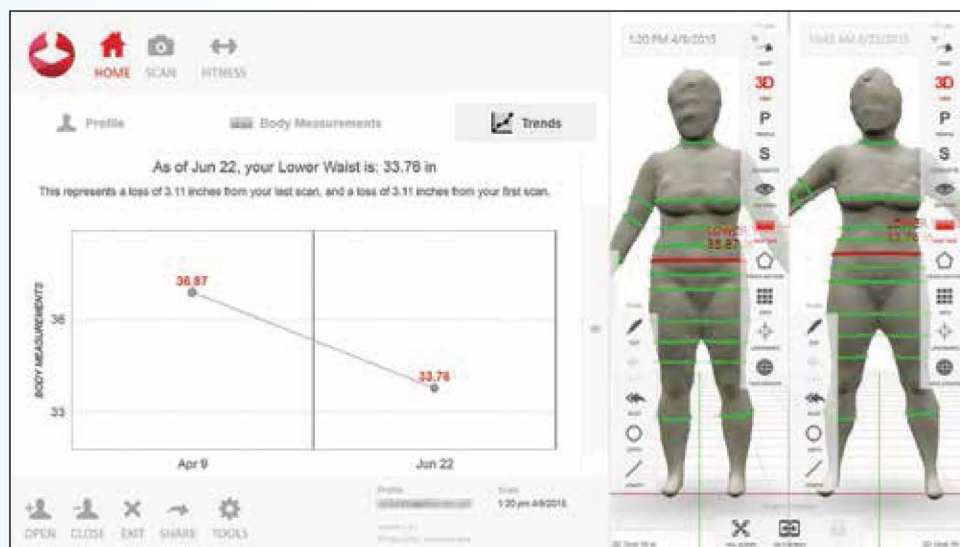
HOME SCAN FITNESS

Profile

Body Measurements

Trends

As of Jun 22, your Lower Waist is: 33.76 in

This represents a loss of 3.11 inches from your last scan, and a loss of 3.11 inches from your first scan.

BODY MEASUREMENTS

36

33

36.87

33.76

Apr 9

Jun 22

OPEN CLOSE EXIT SHARE TOOLS

Profile

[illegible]

Scan

1:20 pm 4/9/2015

1:20 PM 4/9/2015

10:43 AM 6/22/2015

3D

P

S

LOWER 36.87

LOWER 33.76

3D

P

S